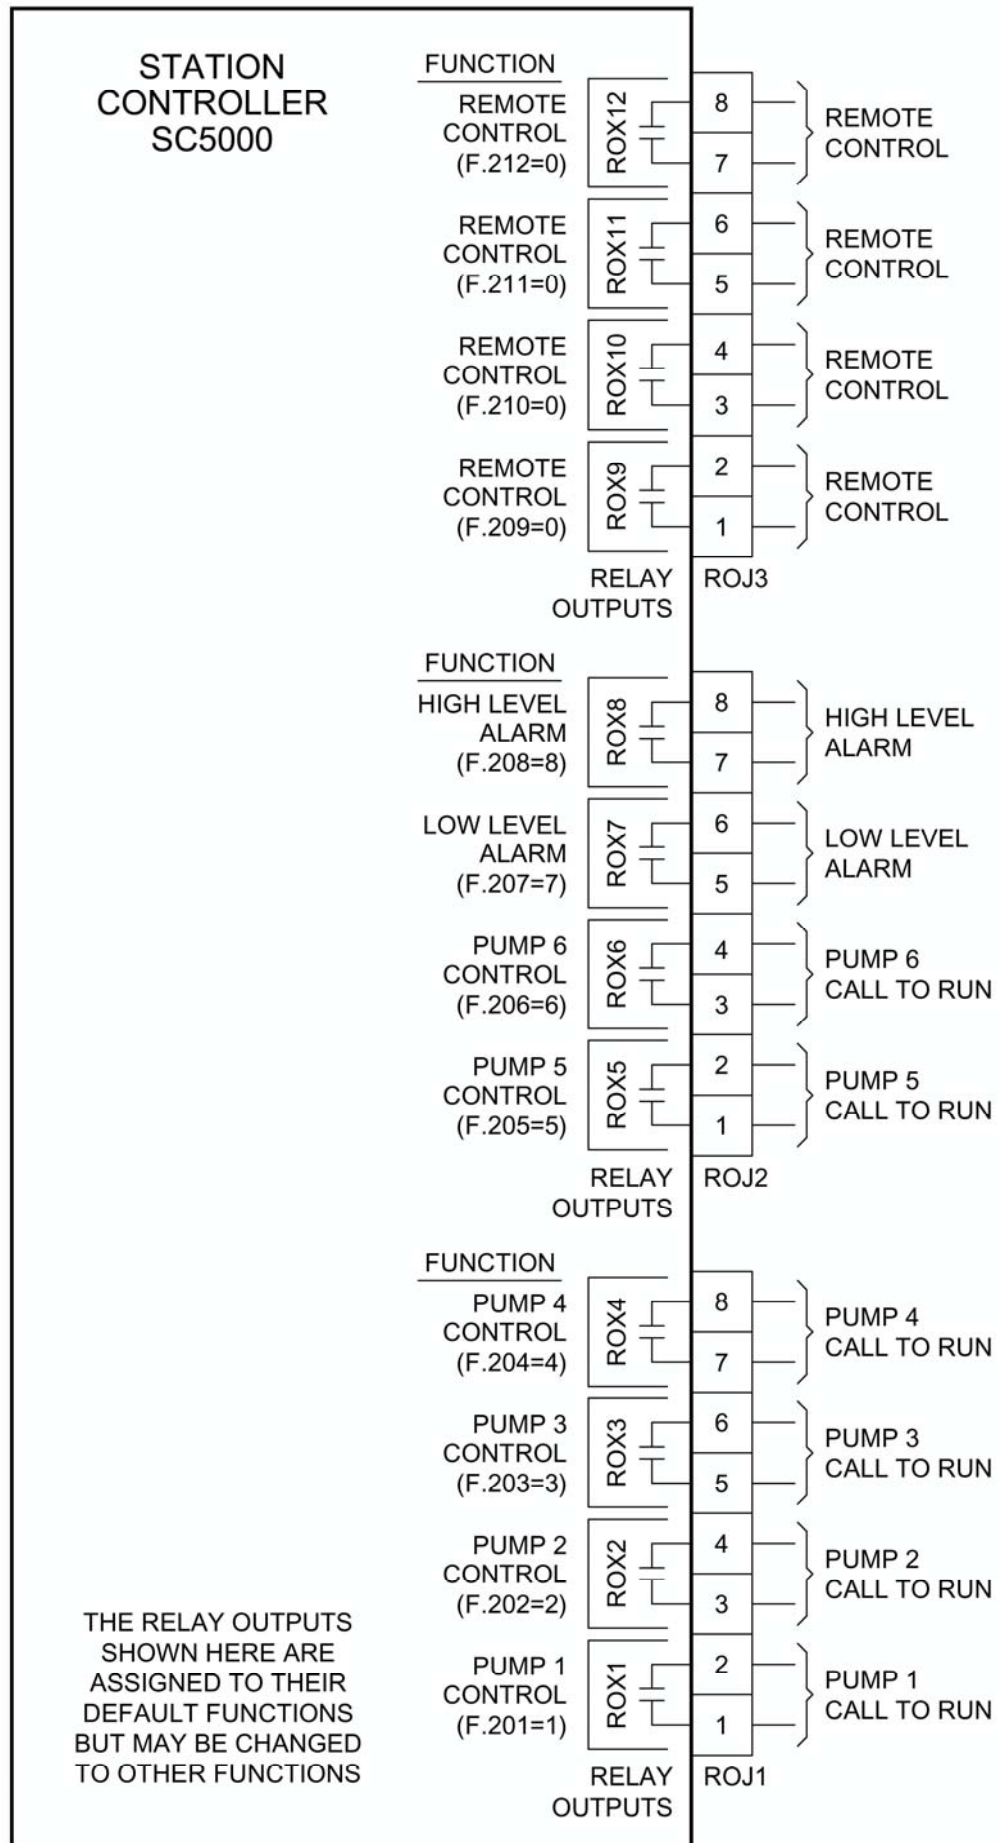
STATION CONTROLLER SC5000

FUNCTION

REMOTE CONTROL (F.212=0)
ROX12
8
7
REMOTE CONTROL

REMOTE CONTROL (F.211=0)
ROX11
6
5
REMOTE CONTROL

REMOTE CONTROL (F.210=0)
ROX10
4
3
REMOTE CONTROL

REMOTE CONTROL (F.209=0)
ROX9
2
1
REMOTE CONTROL

RELAY OUTPUTS
ROJ3

FUNCTION

HIGH LEVEL ALARM (F.208=8)
ROX8
8
7
HIGH LEVEL ALARM

LOW LEVEL ALARM (F.207=7)
ROX7
6
5
LOW LEVEL ALARM

PUMP 6 CONTROL (F.206=6)
ROX6
4
3
PUMP 6 CALL TO RUN

PUMP 5 CONTROL (F.205=5)
ROX5
2
1
PUMP 5 CALL TO RUN

RELAY OUTPUTS
ROJ2

FUNCTION

PUMP 4 CONTROL (F.204=4)
ROX4
8
7
PUMP 4 CALL TO RUN

PUMP 3 CONTROL (F.203=3)
ROX3
6
5
PUMP 3 CALL TO RUN

PUMP 2 CONTROL (F.202=2)
ROX2
4
3
PUMP 2 CALL TO RUN

PUMP 1 CONTROL (F.201=1)
ROX1
2
1
PUMP 1 CALL TO RUN

THE RELAY OUTPUTS SHOWN HERE ARE ASSIGNED TO THEIR DEFAULT FUNCTIONS BUT MAY BE CHANGED TO OTHER FUNCTIONS

RELAY OUTPUTS
ROJ1